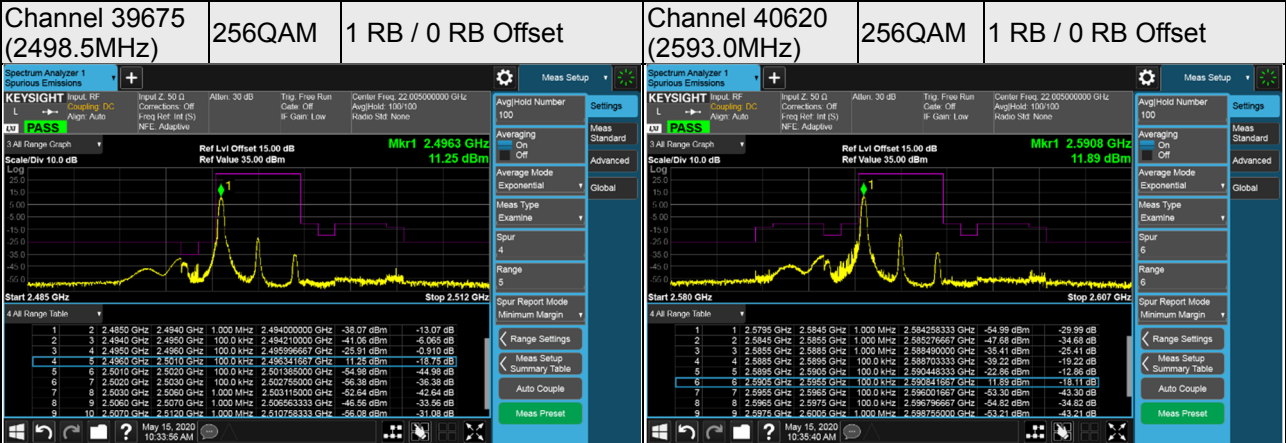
| Channel 39675 (2498.5MHz) | 256QAM | 1 RB / 0 RB Offset | Channel 40620 (2593.0MHz) | 256QAM | 1 RB / 0 RB Offset |
|---|---|---|---|---|---|

Spectrum Analyzer 1
Spurious Emissions

Meas Setup

KEYSIGHT Input: RF Coupling: DC Align: Auto
Input Z: 50 Ω Corrections: Off Freq Ref: Int (S) NFE: Adaptive
Atten: 30 dB
Trig: Free Run Gate: Off IF Gain: Low
Center Freq: 22.005000000 GHz Avg|Hold: 100/100 Radio Std: None

PASS

3 All Range Graph
Scale/Div 10.0 dB
Ref Lvl Offset 15.00 dB
Ref Value 35.00 dBm
Mkr1 2.4963 GHz
11.25 dBm

Log
25.0
15.0
5.00
-5.00
-15.0
-25.0
-35.0
-45.0
-55.0

Start 2.485 GHz
Stop 2.512 GHz

4 All Range Table

| 1 | 2 | 2.4850 GHz | 2.4940 GHz | 1.000 MHz | 2.494000000 GHz | -38.07 dBm | -13.07 dB |
|---|---|---|---|---|---|---|---|
| 2 | 3 | 2.4940 GHz | 2.4950 GHz | 100.0 kHz | 2.494210000 GHz | -41.06 dBm | -6.065 dB |
| 3 | 4 | 2.4950 GHz | 2.4960 GHz | 100.0 kHz | 2.495996667 GHz | -25.91 dBm | -0.910 dB |
| 4 | 5 | 2.4960 GHz | 2.5010 GHz | 100.0 kHz | 2.496341667 GHz | 11.25 dBm | -18.75 dB |
| 5 | 6 | 2.5010 GHz | 2.5020 GHz | 100.0 kHz | 2.501385000 GHz | -54.98 dBm | -44.98 dB |
| 6 | 7 | 2.5020 GHz | 2.5030 GHz | 100.0 kHz | 2.502755000 GHz | -56.38 dBm | -36.38 dB |
| 7 | 8 | 2.5030 GHz | 2.5060 GHz | 1.000 MHz | 2.503115000 GHz | -52.64 dBm | -42.64 dB |
| 8 | 9 | 2.5060 GHz | 2.5070 GHz | 1.000 MHz | 2.506563333 GHz | -46.56 dBm | -33.56 dB |
| 9 | 10 | 2.5070 GHz | 2.5120 GHz | 1.000 MHz | 2.510758333 GHz | -56.08 dBm | -31.08 dB |

Settings
Avg|Hold Number
100
Meas Standard
Averaging
On
Off
Advanced
Average Mode
Exponential
Global
Meas Type
Examine
Spur
4
Range
5
Spur Report Mode
Minimum Margin
Range Settings
Meas Setup Summary Table
Auto Couple
Meas Preset

May 15, 2020
10:33:56 AM

Spectrum Analyzer 1
Spurious Emissions

Meas Setup

KEYSIGHT Input: RF Coupling: DC Align: Auto
Input Z: 50 Ω Corrections: Off Freq Ref: Int (S) NFE: Adaptive
Atten: 30 dB
Trig: Free Run Gate: Off IF Gain: Low
Center Freq: 22.005000000 GHz Avg|Hold: 100/100 Radio Std: None

PASS

3 All Range Graph
Scale/Div 10.0 dB
Ref Lvl Offset 15.00 dB
Ref Value 35.00 dBm
Mkr1 2.5908 GHz
11.89 dBm

Log
25.0
15.0
5.00
-5.00
-15.0
-25.0
-35.0
-45.0
-55.0

Start 2.580 GHz
Stop 2.607 GHz

4 All Range Table

| 1 | 1 | 2.5795 GHz | 2.5845 GHz | 1.000 MHz | 2.584258333 GHz | -54.99 dBm | -29.99 dB |
|---|---|---|---|---|---|---|---|
| 2 | 2 | 2.5845 GHz | 2.5855 GHz | 100.0 kHz | 2.585276667 GHz | -47.68 dBm | -34.68 dB |
| 3 | 3 | 2.5855 GHz | 2.5885 GHz | 1.000 MHz | 2.588490000 GHz | -35.41 dBm | -25.41 dB |
| 4 | 4 | 2.5885 GHz | 2.5895 GHz | 100.0 kHz | 2.588703333 GHz | -39.22 dBm | -19.22 dB |
| 5 | 5 | 2.5895 GHz | 2.5905 GHz | 100.0 kHz | 2.590448333 GHz | -22.86 dBm | -12.86 dB |
| 6 | 6 | 2.5905 GHz | 2.5955 GHz | 100.0 kHz | 2.590841667 GHz | 11.89 dBm | -18.11 dB |
| 7 | 7 | 2.5955 GHz | 2.5965 GHz | 100.0 kHz | 2.596001667 GHz | -53.30 dBm | -43.30 dB |
| 8 | 8 | 2.5965 GHz | 2.5975 GHz | 100.0 kHz | 2.596796667 GHz | -54.82 dBm | -34.82 dB |
| 9 | 9 | 2.5975 GHz | 2.6005 GHz | 1.000 MHz | 2.598755000 GHz | -53.21 dBm | -43.21 dB |

Settings
Avg|Hold Number
100
Meas Standard
Averaging
On
Off
Advanced
Average Mode
Exponential
Global
Meas Type
Examine
Spur
6
Range
6
Spur Report Mode
Minimum Margin
Range Settings
Meas Setup Summary Table
Auto Couple
Meas Preset

May 15, 2020
10:35:40 AM